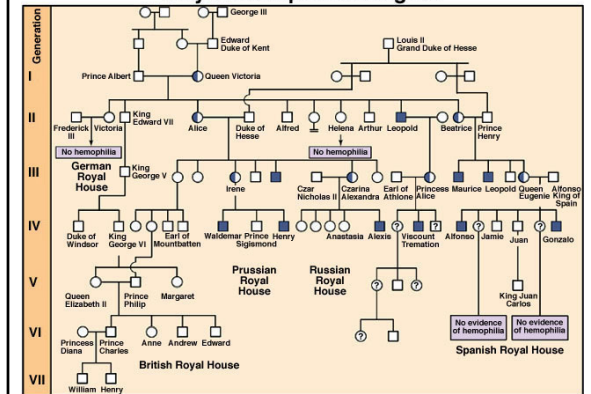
Generation

George III

Edward Duke of Kent

Louis II Grand Duke of Hesse

I

Prince Albert

Queen Victoria

II

Frederick III

Victoria

King Edward VII

Alice

Duke of Hesse

Alfred

Helena

Arthur

Leopold

Beatrice

Prince Henry

No hemophilia

No hemophilia

III

German Royal House

King George V

Irene

Czar Nicholas II

Czarina Alexandra

Earl of Athlone

Princess Alice

Maurice

Leopold

Queen Eugenie

Alfonso King of Spain

IV

Duke of Windsor

King George VI

Earl of Mountbatten

Waldemar

Prince Sigismund

Henry

Anastasia

Alexis

Viscount Tremation

Alfonso

Jamie

Juan

Gonzalo

V

Queen Elizabeth II

Prince Philip

Margaret

Prussian Royal House

Russian Royal House

King Juan Carlos

VI

Princess Diana

Prince Charles

Anne

Andrew

Edward

No evidence of hemophilia

No evidence of hemophilia

British Royal House

Spanish Royal House

VII

William

Henry